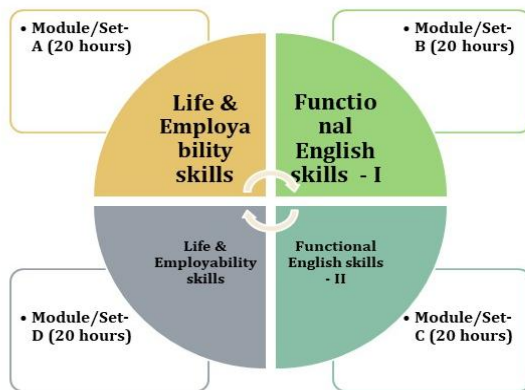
• Module/Set-A (20 hours)

• Module/Set-B (20 hours)

Life & Employability skills

Functional English skills - I

Life & Employability skills

Functional English skills - II

• Module/Set-D (20 hours)

• Module/Set-C (20 hours)